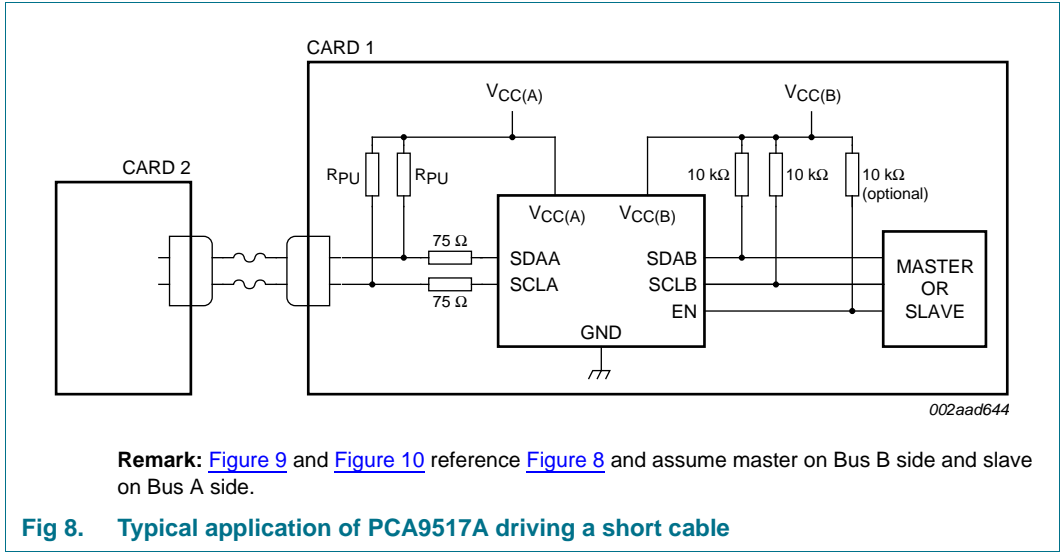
CARD 1

CARD 2

$V_{CC(A)}$

$V_{CC(B)}$

$R_{PU}$

$R_{PU}$

10 kΩ

10 kΩ

10 kΩ (optional)

$V_{CC(A)}$

$V_{CC(B)}$

75 Ω

SDAA

SCLA

75 Ω

SDAB

SCLB

EN

GND

MASTER OR SLAVE

002aad644

**Remark:** Figure 9 and Figure 10 reference Figure 8 and assume master on Bus B side and slave on Bus A side.

**Fig 8. Typical application of PCA9517A driving a short cable**